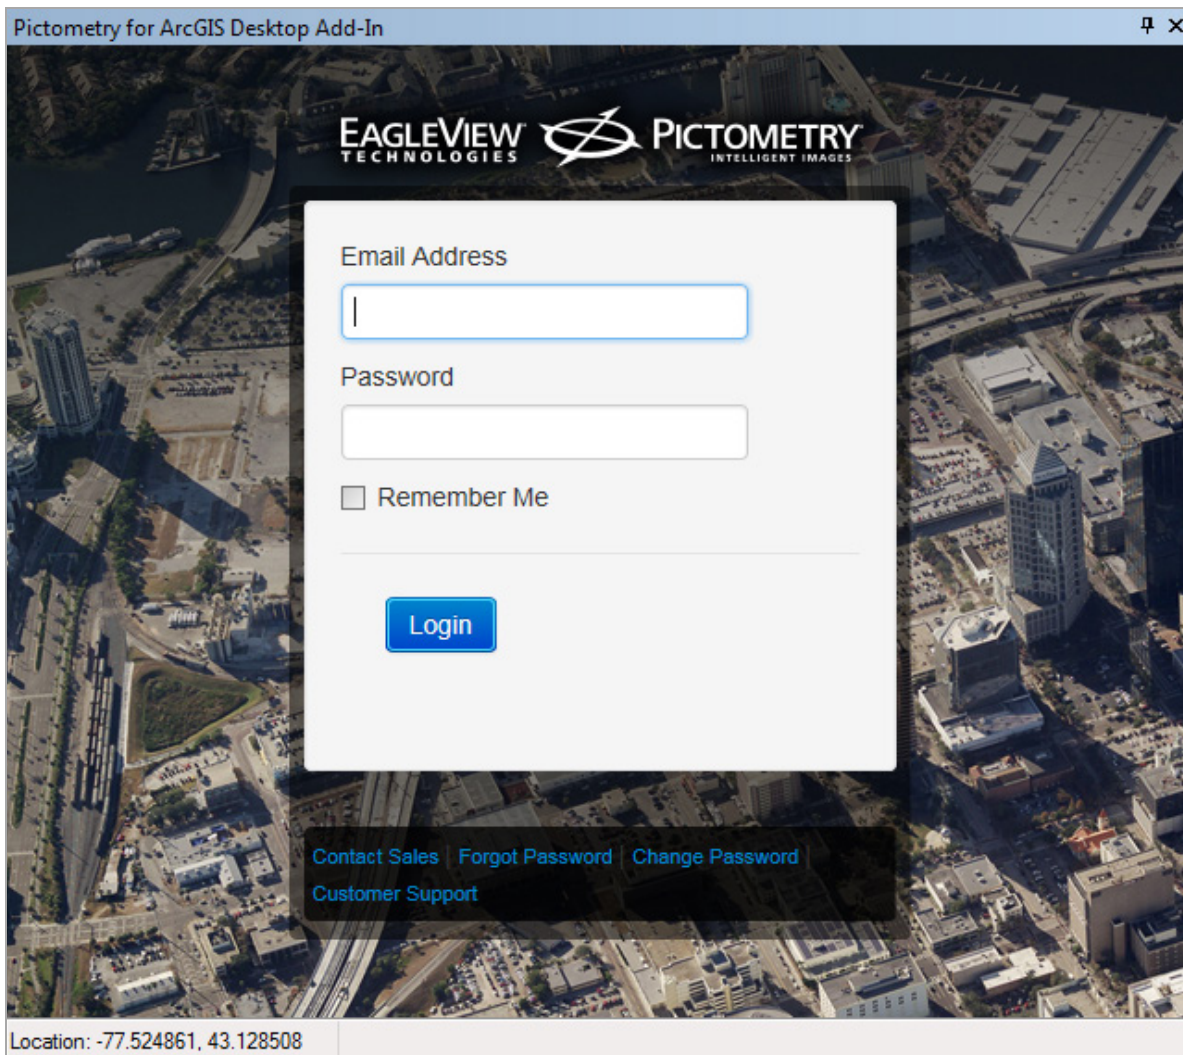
Pictometry for ArcGIS Desktop Add-In

EAGLEVIEW TECHNOLOGIES PICTOMETRY INTELLIGENT IMAGES

Email Address

Password

Remember Me

Login

Contact Sales | Forgot Password | Change Password | Customer Support

Location: -77.524861, 43.128508